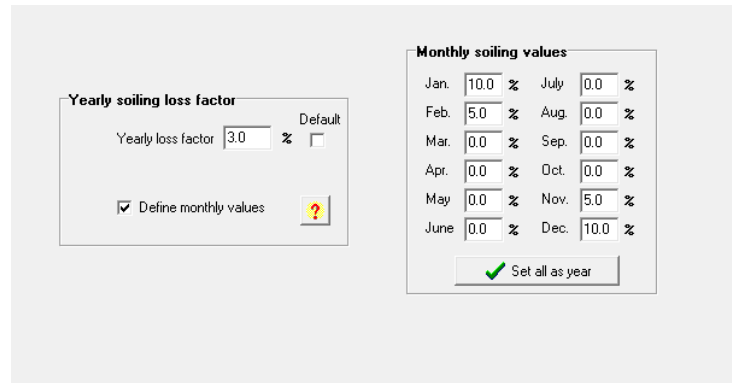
Yearly soiling loss factor

Default

Yearly loss factor 3.0 %

Define monthly values

?

Monthly soiling values

| | | | | | |
|---|---|---|---|---|---|
| Jan. | 10.0 | % | July | 0.0 | % |
| Feb. | 5.0 | % | Aug. | 0.0 | % |
| Mar. | 0.0 | % | Sep. | 0.0 | % |
| Apr. | 0.0 | % | Oct. | 0.0 | % |
| May | 0.0 | % | Nov. | 5.0 | % |
| June | 0.0 | % | Dec. | 10.0 | % |

Set all as year